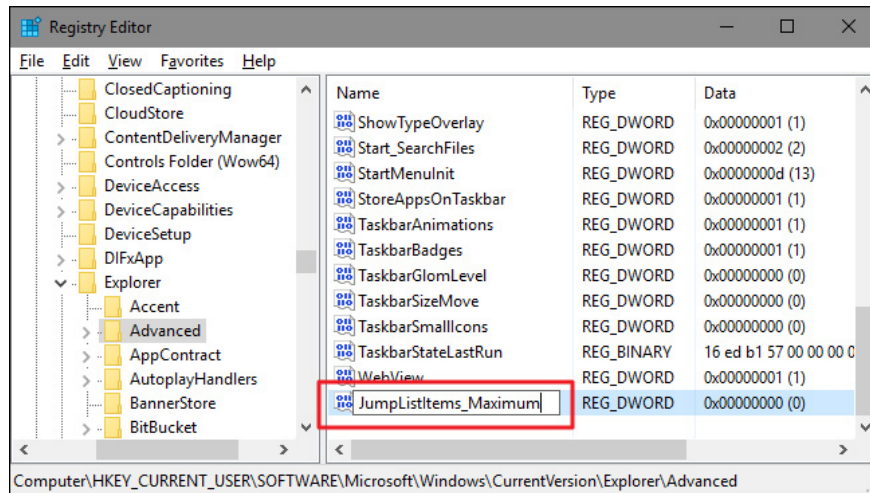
Registry Editor

File Edit View Favorites Help

ClosedCaptioning
CloudStore
ContentDeliveryManager
Controls Folder (Wow64)
DeviceAccess
DeviceCapabilities
DeviceSetup
DIFxApp
Explorer
Accent
Advanced
AppContract
AutoplayHandlers
BannerStore
BitBucket

| Name | Type | Data |
|---|---|---|
| ShowTypeOverlay | REG_DWORD | 0x00000001 (1) |
| Start_SearchFiles | REG_DWORD | 0x00000002 (2) |
| StartMenuInit | REG_DWORD | 0x0000000d (13) |
| StoreAppsOnTaskbar | REG_DWORD | 0x00000001 (1) |
| TaskbarAnimations | REG_DWORD | 0x00000001 (1) |
| TaskbarBadges | REG_DWORD | 0x00000001 (1) |
| TaskbarGlomLevel | REG_DWORD | 0x00000000 (0) |
| TaskbarSizeMove | REG_DWORD | 0x00000000 (0) |
| TaskbarSmallIcons | REG_DWORD | 0x00000000 (0) |
| TaskbarStateLastRun | REG_BINARY | 16 ed b1 57 00 00 00 0 |
| WebView | REG_DWORD | 0x00000001 (1) |
| JumpListItems_Maximum | REG_DWORD | 0x00000000 (0) |

Computer\HKEY_CURRENT_USER\SOFTWARE\Microsoft\Windows\CurrentVersion\Explorer\Advanced